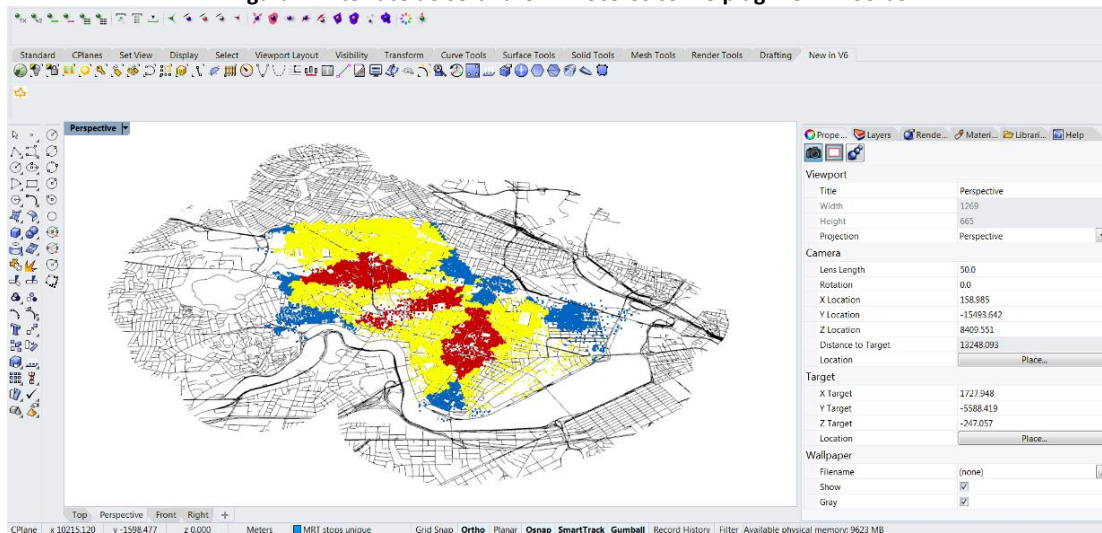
Standard CPlanes Set View Display Select Viewport Layout Visibility Transform Curve Tools Surface Tools Solid Tools Mesh Tools Render Tools Drafting New in V6

Perspective

Prope... Layers Rende... Materi... Librari... Help

Viewport

| | |
|---|---|
| Title | Perspective |
| Width | 1269 |
| Height | 665 |
| Projection | Perspective |

Camera

| | |
|---|---|
| Lens Length | 50.0 |
| Rotation | 0.0 |
| X Location | 158.985 |
| Y Location | -15493.642 |
| Z Location | 8409.551 |
| Distance to Target | 13248.093 |
| Location | Place... |

Target

| | |
|---|---|
| X Target | 1727.948 |
| Y Target | -5588.419 |
| Z Target | -247.057 |
| Location | Place... |

Wallpaper

| | |
|---|---|
| Filename | (none) |
| Show | ☑ |
| Gray | ☑ |

Top Perspective Front Right +

CPlane x 10215.120 y -1598.477 z 0.000 Meters MRT stops unique Grid Snap Ortho Planar Osnap SmartTrack Gumball Record History Filter Available physical memory: 9623 MB